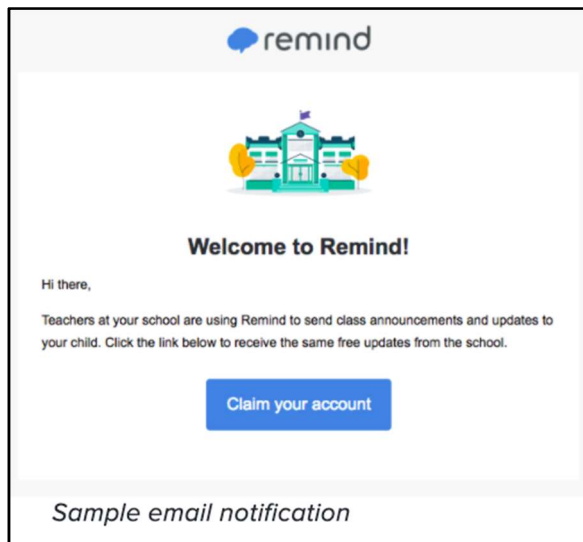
remind

Welcome to Remind!

Hi there,

Teachers at your school are using Remind to send class announcements and updates to your child. Click the link below to receive the same free updates from the school.

Claim your account

Sample email notification